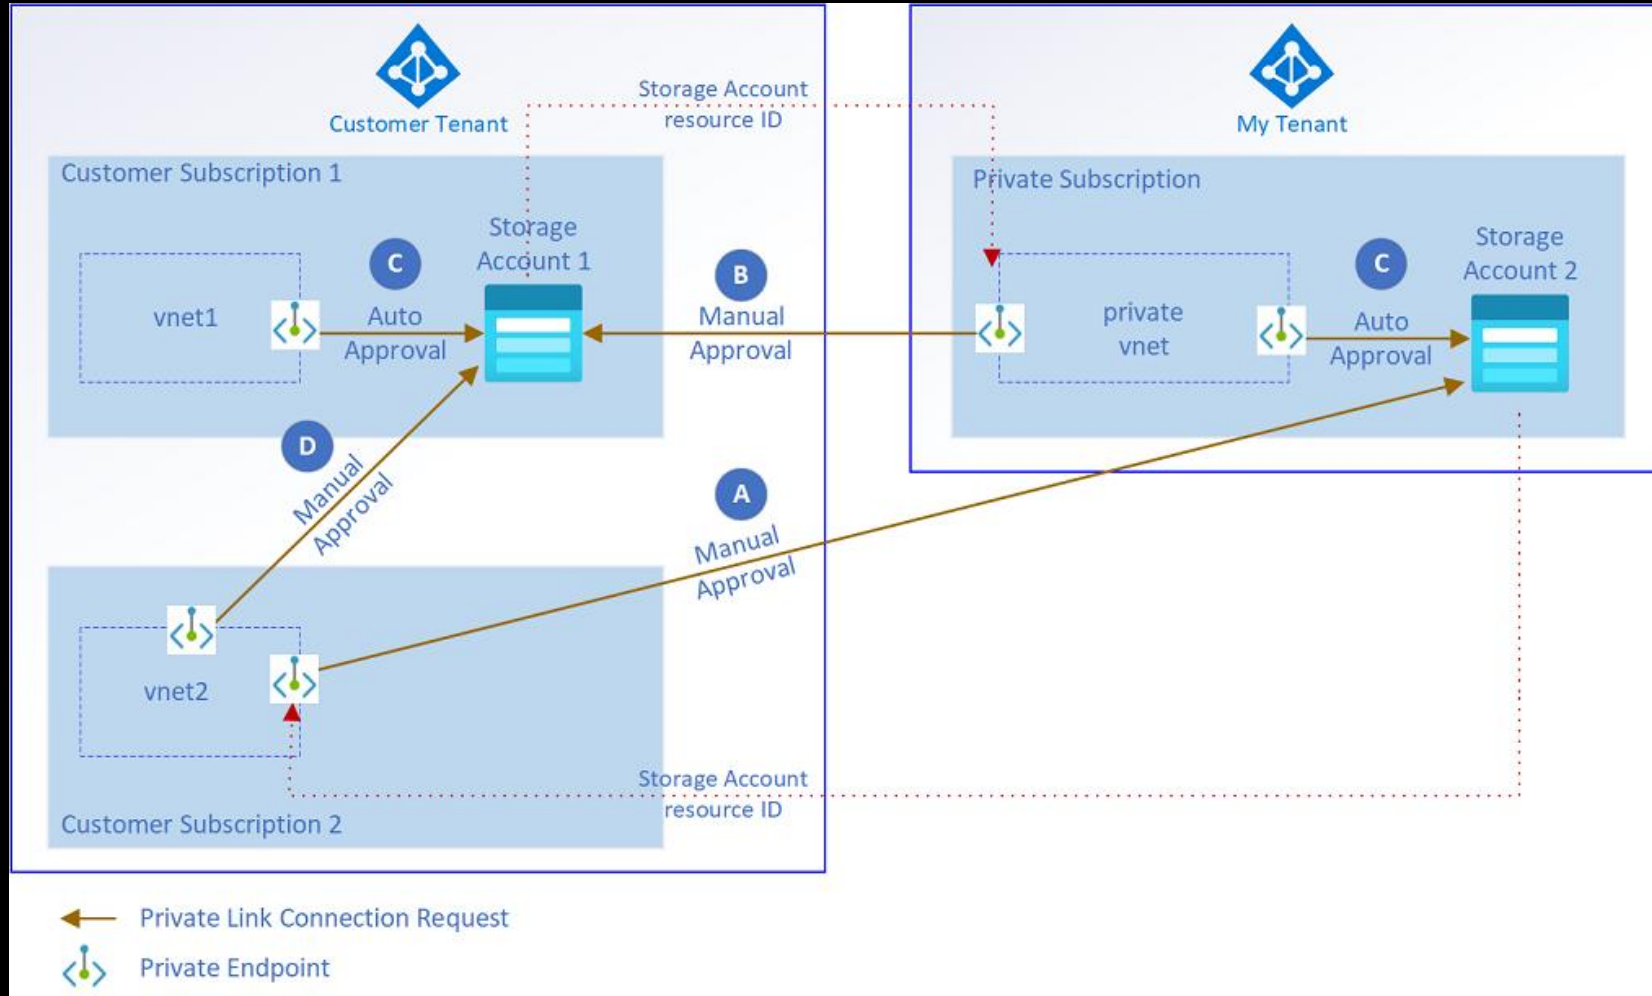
Customer Tenant

Storage Account resource ID

My Tenant

Customer Subscription 1

vnet1

C

Auto Approval

Storage Account 1

B

Manual Approval

Private Subscription

private vnet

C

Auto Approval

Storage Account 2

D

Manual Approval

A

Manual Approval

vnet2

Storage Account resource ID

Customer Subscription 2

Private Link Connection Request

Private Endpoint